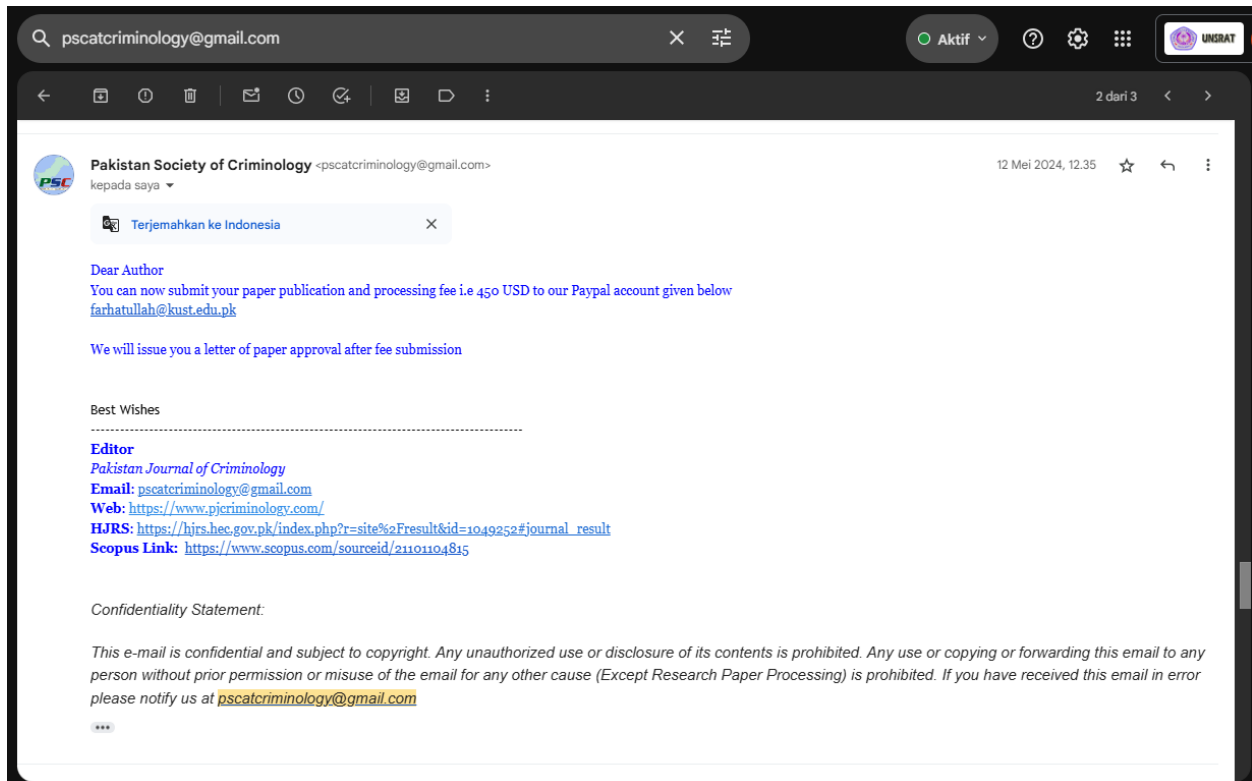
pscatcriminology@gmail.com

Aktif

UNSRAT

2 dari 3

Pakistan Society of Criminology <pscatcriminology@gmail.com>
kepada saya

12 Mei 2024, 12.35

Terjemahkan ke Indonesia

Dear Author
You can now submit your paper publication and processing fee i.e 450 USD to our Paypal account given below
farhatullah@kust.edu.pk

We will issue you a letter of paper approval after fee submission

Best Wishes
------------------------------------------------------------------------------------------
Editor
Pakistan Journal of Criminology
Email: pscatcriminology@gmail.com
Web: https://www.pjcriminology.com/
HJRS: https://hjrs.hec.gov.pk/index.php?r=site%2Fresult&id=1049252#journal_result
Scopus Link: https://www.scopus.com/sourceid/21101104815

Confidentiality Statement:

This e-mail is confidential and subject to copyright. Any unauthorized use or disclosure of its contents is prohibited. Any use or copying or forwarding this email to any person without prior permission or misuse of the email for any other cause (Except Research Paper Processing) is prohibited. If you have received this email in error please notify us at pscatcriminology@gmail.com